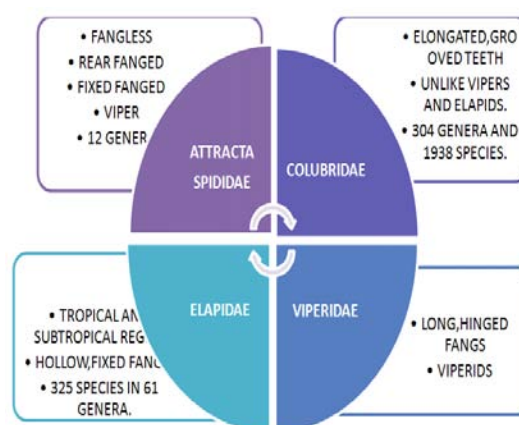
• FANGLESS
• REAR FANGED
• FIXED FANGED
• VIPER
• 12 GENER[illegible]

• ELONGATED,GROOVED TEETH
• UNLIKE VIPERS AND ELAPIDS.
• 304 GENERA AND 1938 SPECIES.

ATTRACTA SPIDIDAE

COLUBRIDAE

ELAPIDAE

VIPERIDAE

• TROPICAL AN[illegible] SUBTROPICAL REG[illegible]
• HOLLOW,FIXED FAN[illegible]
• 325 SPECIES IN 61 GENERA.

• LONG,HINGED FANGS
• VIPERIDS